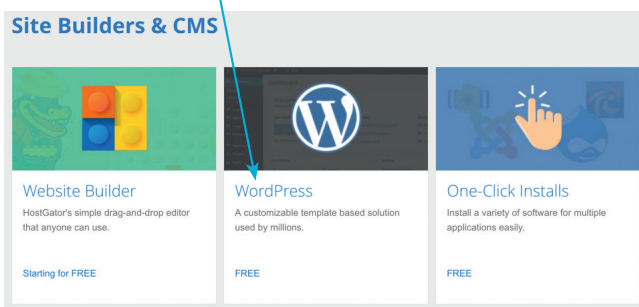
Site Builders & CMS

Website Builder

HostGator's simple drag-and-drop editor that anyone can use.

Starting for FREE

WordPress

A customizable template based solution used by millions.

FREE

One-Click Installs

Install a variety of software for multiple applications easily.

FREE